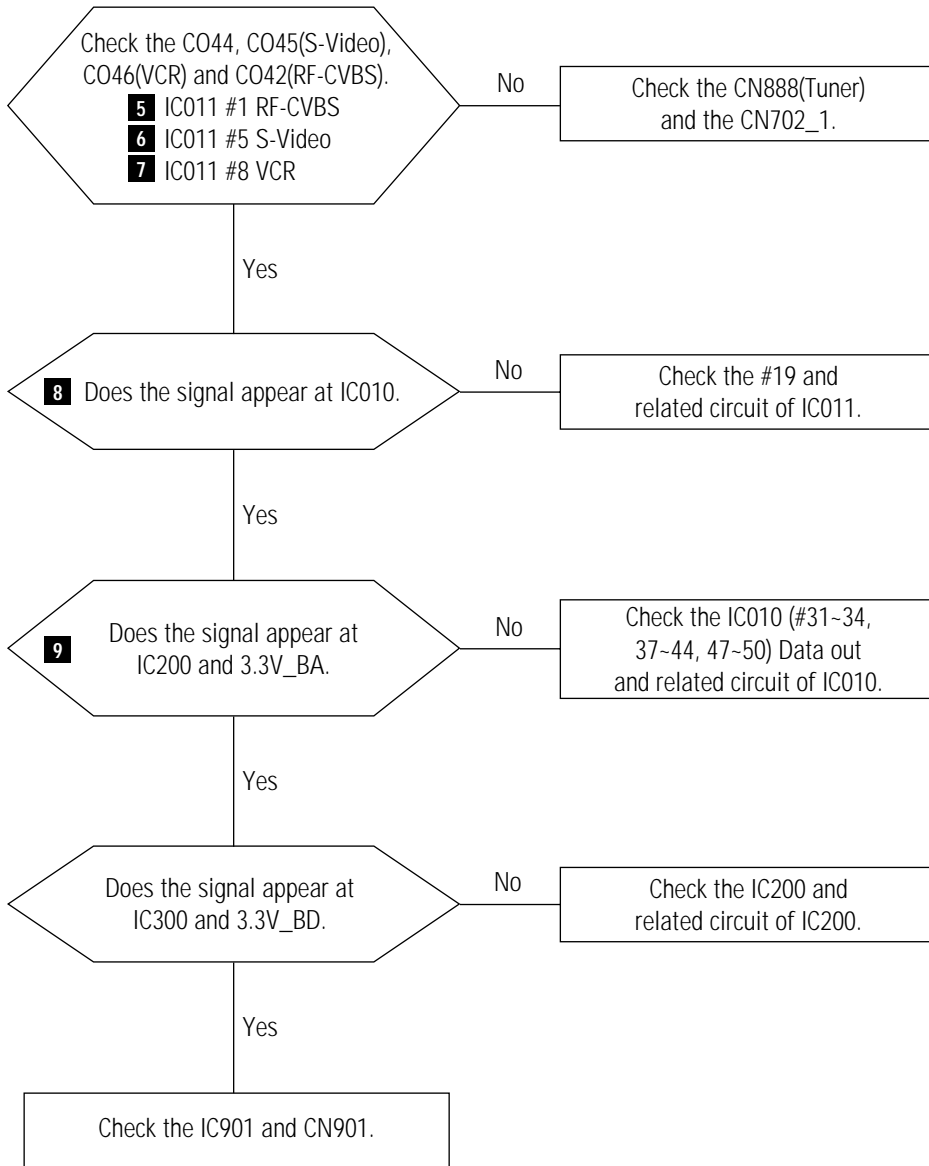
Check the CO44, CO45(S-Video), CO46(VCR) and CO42(RF-CVBS).
5 IC011 #1 RF-CVBS
6 IC011 #5 S-Video
7 IC011 #8 VCR

No

Check the CN888(Tuner) and the CN702_1.

Yes

8 Does the signal appear at IC010.

No

Check the #19 and related circuit of IC011.

Yes

9 Does the signal appear at IC200 and 3.3V_BA.

No

Check the IC010 (#31~34, 37~44, 47~50) Data out and related circuit of IC010.

Yes

Does the signal appear at IC300 and 3.3V_BD.

No

Check the IC200 and related circuit of IC200.

Yes

Check the IC901 and CN901.